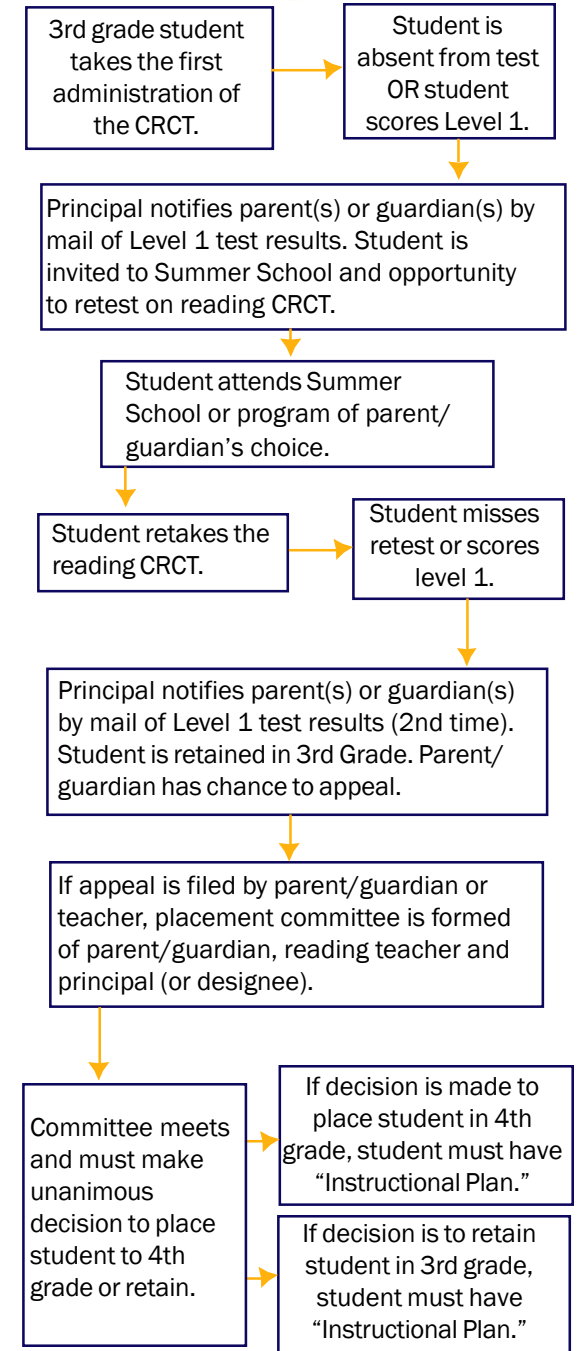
3rd grade student takes the first administration of the CRCT.

Student is absent from test OR student scores Level 1.

Principal notifies parent(s) or guardian(s) by mail of Level 1 test results. Student is invited to Summer School and opportunity to retest on reading CRCT.

Student attends Summer School or program of parent/ guardian's choice.

Student retakes the reading CRCT.

Student misses retest or scores level 1.

Principal notifies parent(s) or guardian(s) by mail of Level 1 test results (2nd time). Student is retained in 3rd Grade. Parent/ guardian has chance to appeal.

If appeal is filed by parent/guardian or teacher, placement committee is formed of parent/guardian, reading teacher and principal (or designee).

Committee meets and must make unanimous decision to place student to 4th grade or retain.

If decision is made to place student in 4th grade, student must have "Instructional Plan."

If decision is to retain student in 3rd grade, student must have "Instructional Plan."